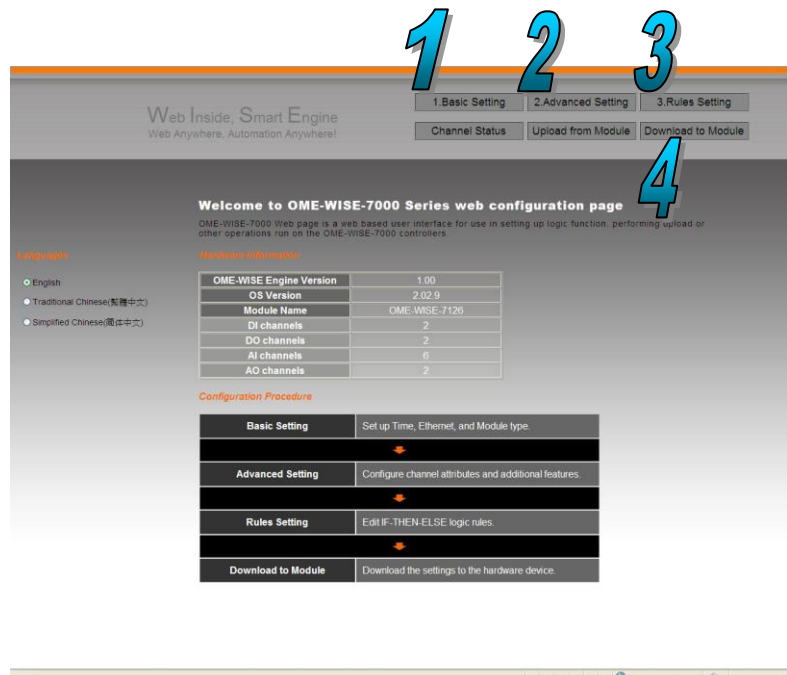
1 2 3

Web Inside, Smart Engine
Web Anywhere, Automation Anywhere!

1.Basic Setting
2.Advanced Setting
3.Rules Setting
Channel Status
Upload from Module
Download to Module

4

Welcome to OME-WISE-7000 Series web configuration page

OME-WISE-7000 Web page is a web based user interface for use in setting up logic function, performing upload or other operations run on the OME-WISE-7000 controllers

Language

English
Traditional Chinese(繁體中文)
Simplified Chinese(简体中文)

Hardware Information

| OME-WISE Engine Version | 1.00 |
|---|---|
| OS Version | 2.02.9 |
| Module Name | OME-WISE-7126 |
| DI channels | 2 |
| DO channels | 2 |
| AI channels | 6 |
| AO channels | 2 |

Configuration Procedure

| Basic Setting | Set up Time, Ethernet, and Module type. |
|---|---|
| Advanced Setting | Configure channel attributes and additional features. |
| Rules Setting | Edit IF-THEN-ELSE logic rules. |
| Download to Module | Download the settings to the hardware device. |